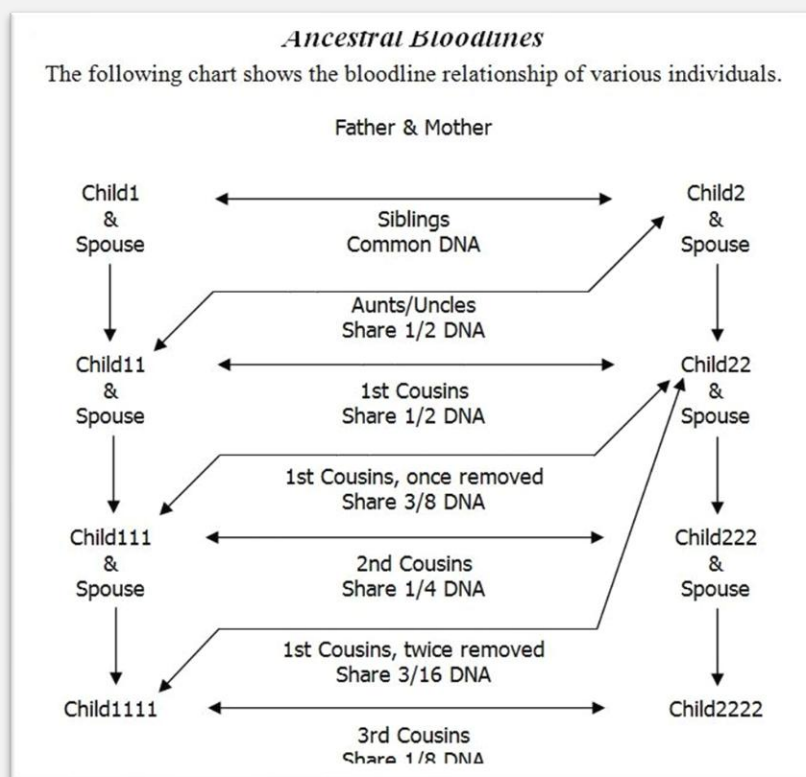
Ancestral Bloodlines

The following chart shows the bloodline relationship of various individuals.

Father & Mother

Child1 & Spouse

Siblings
Common DNA

Child2 & Spouse

Aunts/Uncles
Share 1/2 DNA

Child11 & Spouse

1st Cousins
Share 1/2 DNA

Child22 & Spouse

1st Cousins, once removed
Share 3/8 DNA

Child111 & Spouse

2nd Cousins
Share 1/4 DNA

Child222 & Spouse

1st Cousins, twice removed
Share 3/16 DNA

Child1111

Child2222

3rd Cousins
Share 1/8 DNA